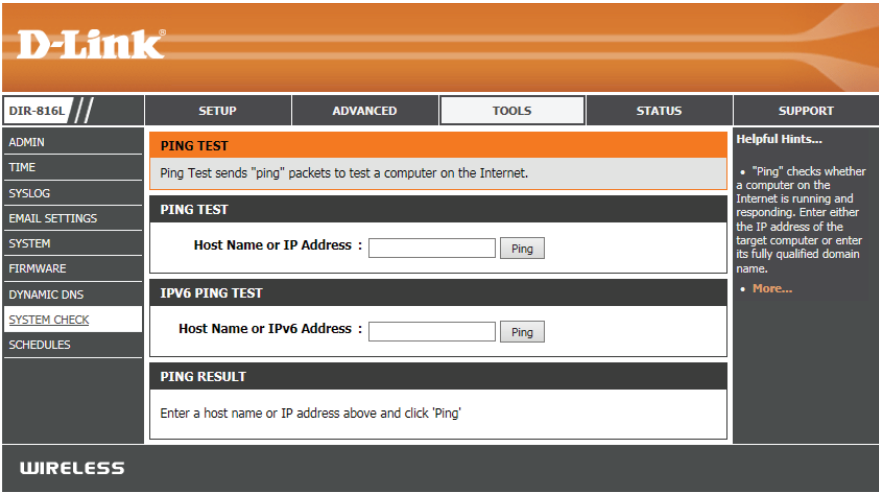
D-Link

DIR-816L

SETUP | ADVANCED | TOOLS | STATUS | SUPPORT

ADMIN
TIME
SYSLOG
EMAIL SETTINGS
SYSTEM
FIRMWARE
DYNAMIC DNS
SYSTEM CHECK
SCHEDULES

PING TEST

Ping Test sends "ping" packets to test a computer on the Internet.

PING TEST

Host Name or IP Address : Ping

IPV6 PING TEST

Host Name or IPv6 Address : Ping

PING RESULT

Enter a host name or IP address above and click 'Ping'

Helpful Hints...

• "Ping" checks whether a computer on the Internet is running and responding. Enter either the IP address of the target computer or enter its fully qualified domain name.

• More...

WIRELESS